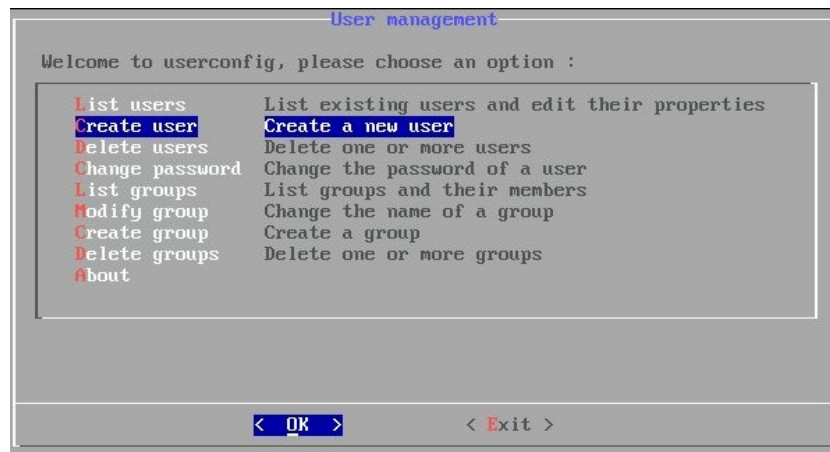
User management

Welcome to userconfig, please choose an option :

| | |
|---|---|
| List users | List existing users and edit their properties |
| Create user | Create a new user |
| Delete users | Delete one or more users |
| Change password | Change the password of a user |
| List groups | List groups and their members |
| Modify group | Change the name of a group |
| Create group | Create a group |
| Delete groups | Delete one or more groups |
| About | |

< OK > < Exit >